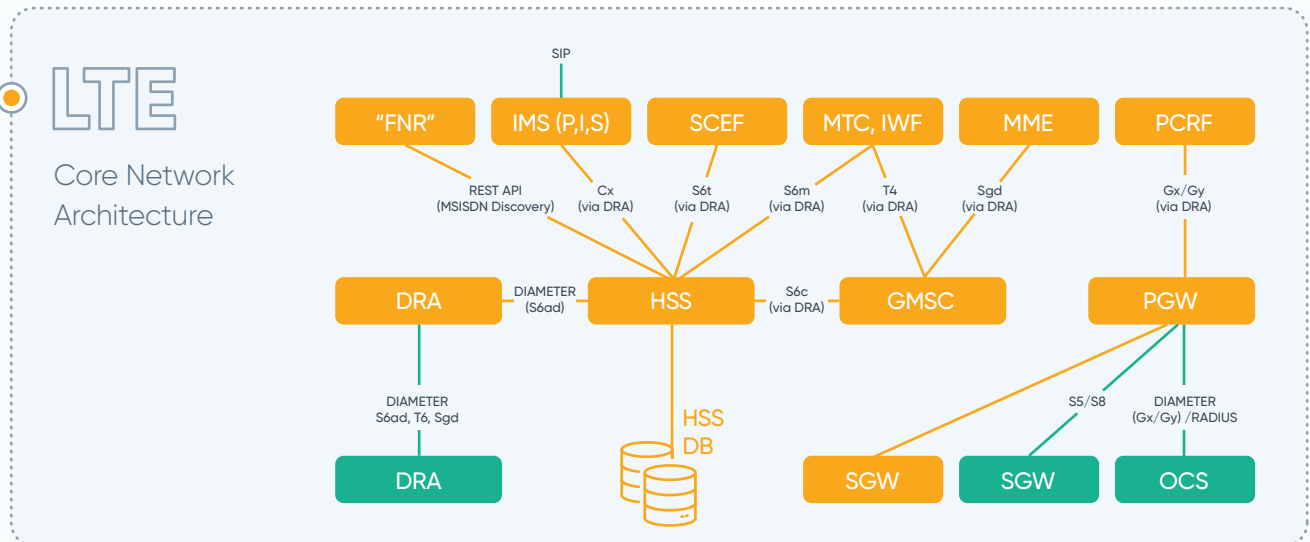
LTE

Core Network Architecture

SIP

"FNR"

IMS (P,I,S)

SCEF

MTC, IWF

MME

PCRF

REST API (MSISDN Discovery)

Cx (via DRA)

S6t (via DRA)

S6m (via DRA)

T4 (via DRA)

Sgd (via DRA)

Gx/Gy (via DRA)

DRA

DIAMETER (S6ad)

HSS

S6c (via DRA)

GMSC

PGW

DIAMETER S6ad, T6, Sgd

HSS DB

S5/S8

DIAMETER (Gx/Gy) /RADIUS

DRA

SGW

SGW

OCS